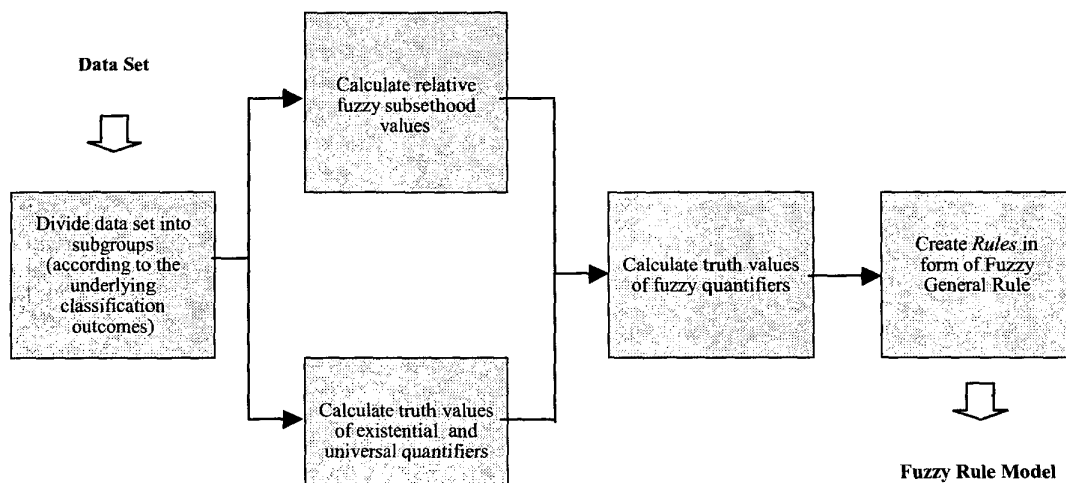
Data Set

Divide data set into subgroups (according to the underlying classification outcomes)

Calculate relative fuzzy subsethood values

Calculate truth values of existential and universal quantifiers

Calculate truth values of fuzzy quantifiers

Create *Rules* in form of Fuzzy General Rule

Fuzzy Rule Model